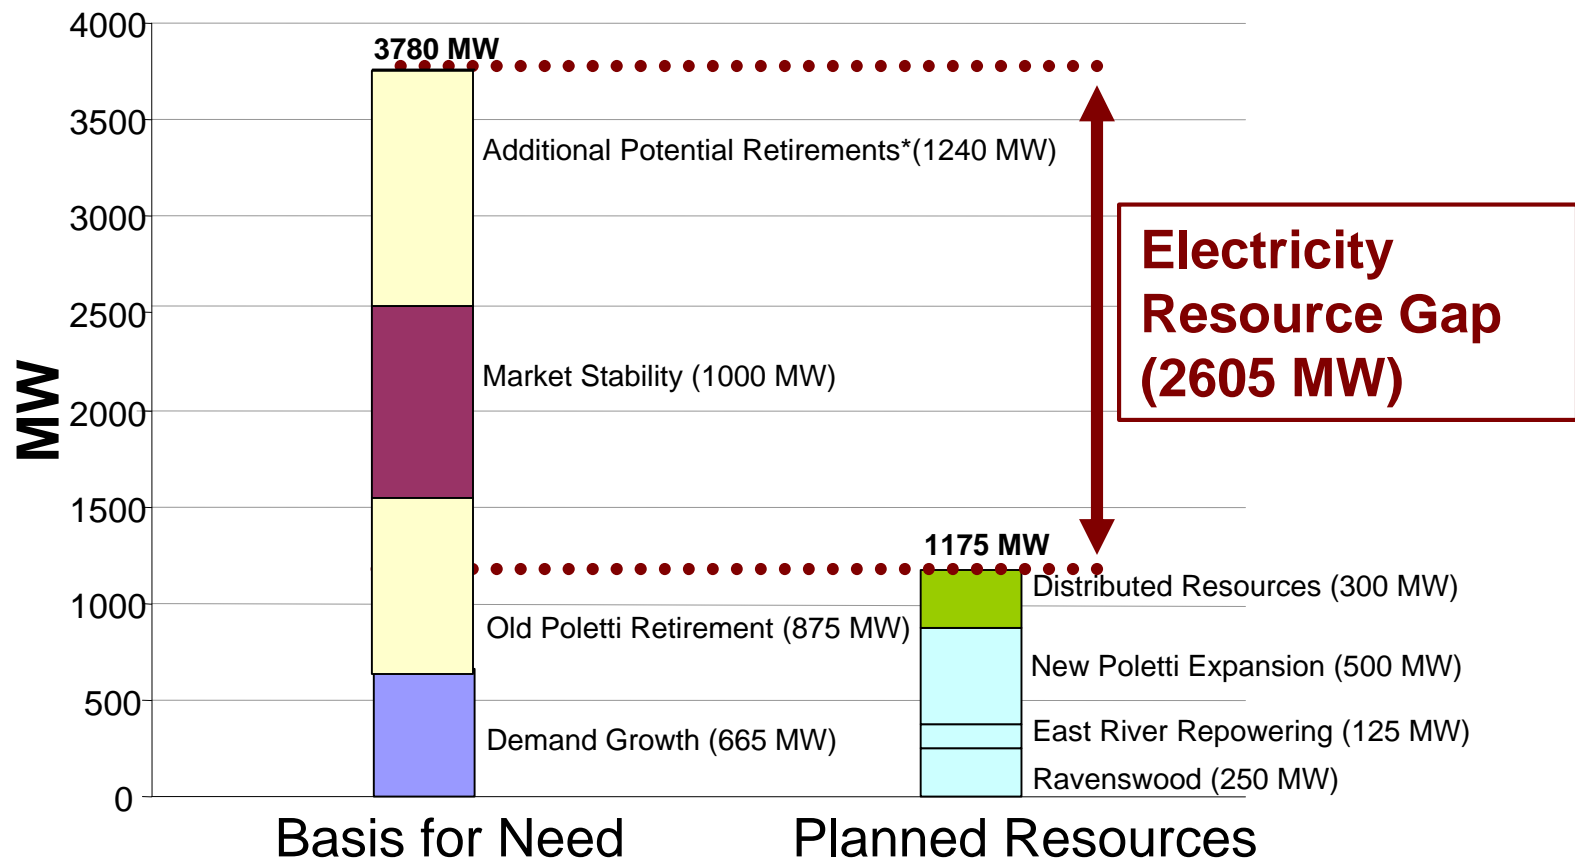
MW

4000
3500
3000
2500
2000
1500
1000
500
0

3780 MW

Additional Potential Retirements*(1240 MW)

Market Stability (1000 MW)

Old Poletti Retirement (875 MW)

Demand Growth (665 MW)

Electricity Resource Gap (2605 MW)

1175 MW

Distributed Resources (300 MW)

New Poletti Expansion (500 MW)

East River Repowering (125 MW)

Ravenswood (250 MW)

Basis for Need

Planned Resources